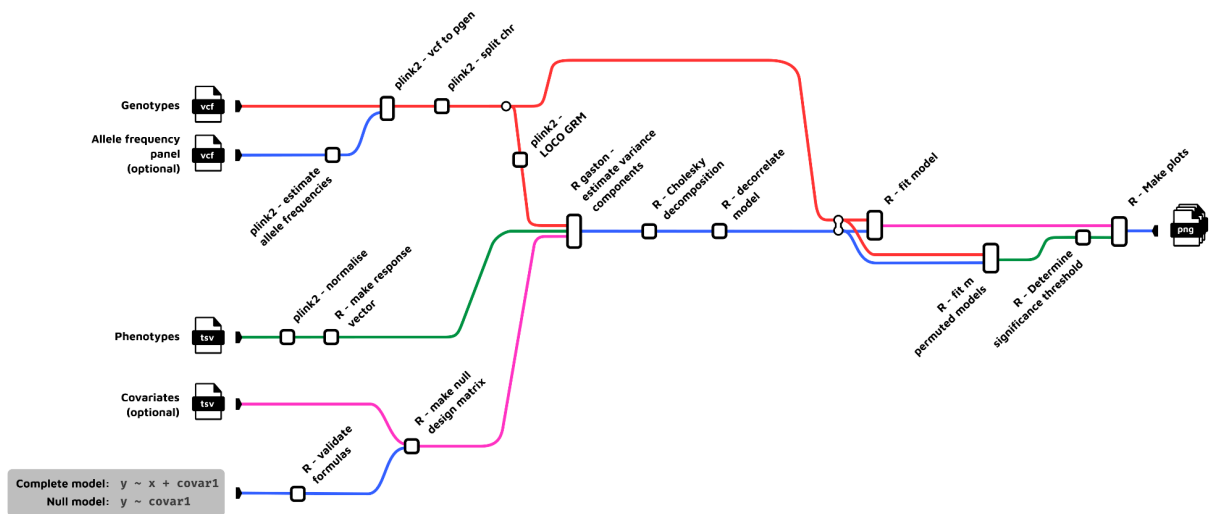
Genotypes vcf

Allele frequency panel (optional) vcf

plink2 - estimate allele frequencies

plink2 - vcf to pgen

plink2 - split chr

plink2 - LOCO GRM

R gaston - estimate variance components

R - Cholesky decomposition

R - decorrelate model

R - fit model

R - Make plots

png

R - fit m permuted models

R - Determine significance threshold

Phenotypes tsv

plink2 - normalise

R - make response vector

Covariates (optional) tsv

R - make null design matrix

R - validate formulas

Complete model: y ~ x + covar1
Null model: y ~ covar1